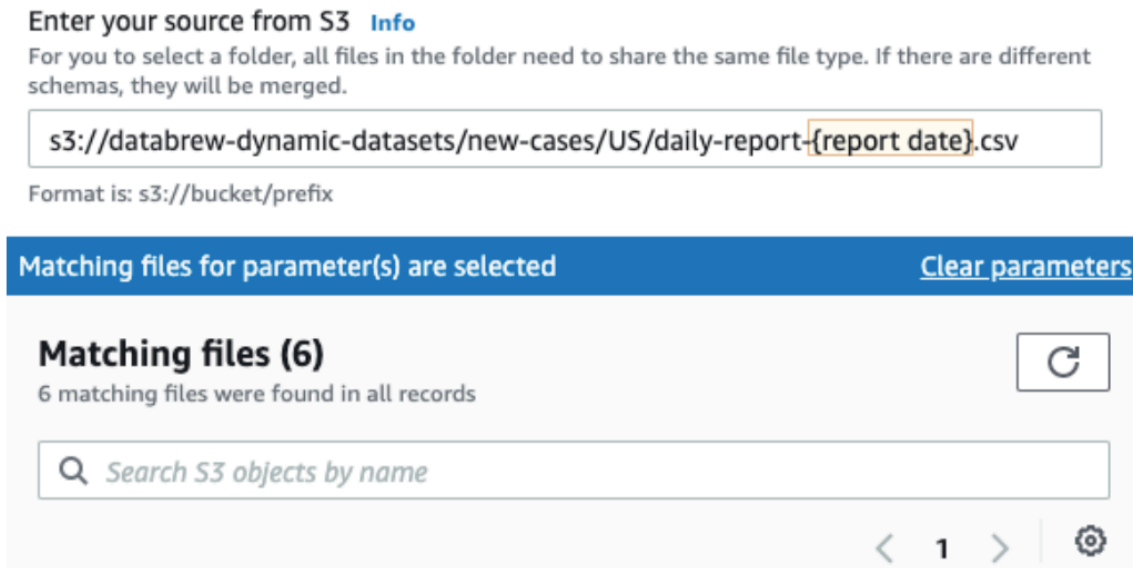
Enter your source from S3 Info

For you to select a folder, all files in the folder need to share the same file type. If there are different schemas, they will be merged.

s3://databrew-dynamic-datasets/new-cases/US/daily-report-{report date}.csv

Format is: s3://bucket/prefix

Matching files for parameter(s) are selected

Clear parameters

Matching files (6)

6 matching files were found in all records

Search S3 objects by name

1